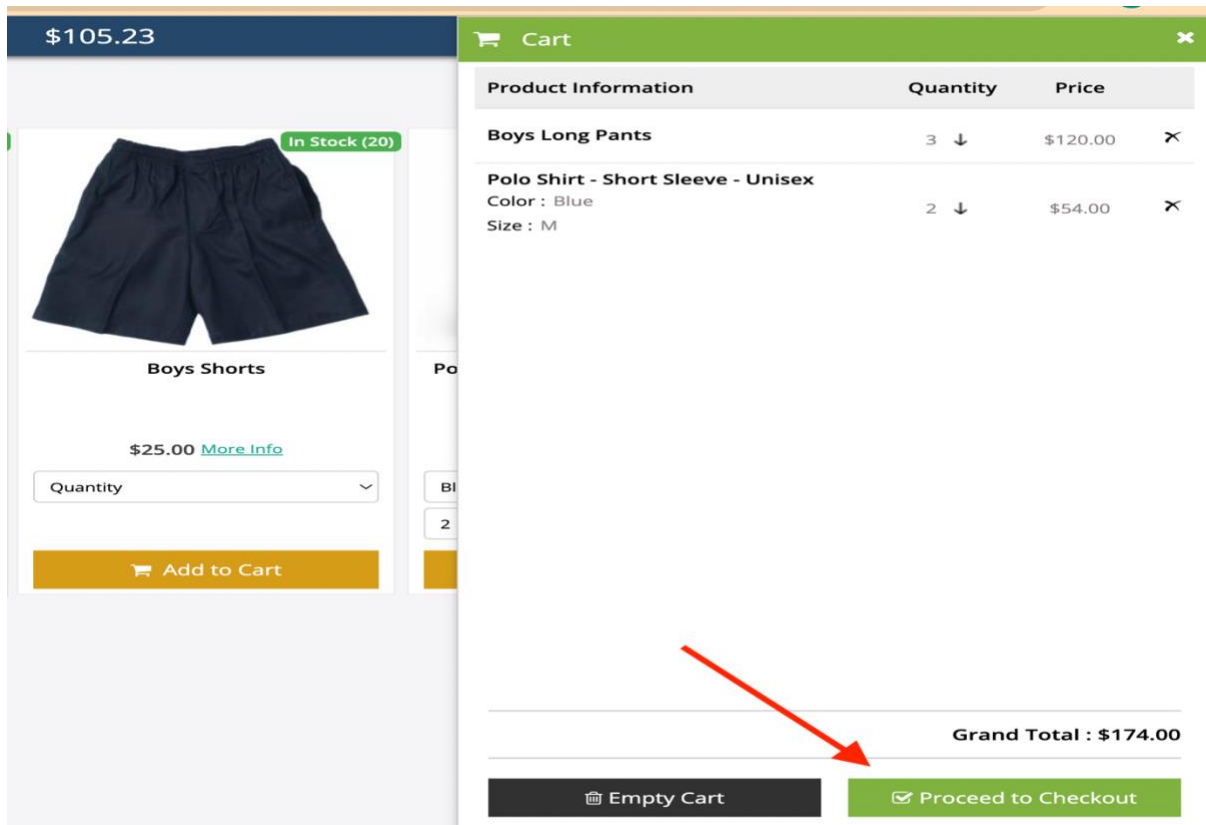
$105.23

In Stock (20)

Boys Shorts

$25.00 More Info

Quantity

Add to Cart

Po

Bl

2

Cart

| Product Information | Quantity | Price |
|---|---|---|
| Boys Long Pants | 3 | $120.00 |
| Polo Shirt - Short Sleeve - Unisex<br>Color : Blue<br>Size : M | 2 | $54.00 |

Grand Total : $174.00

Empty Cart

Proceed to Checkout